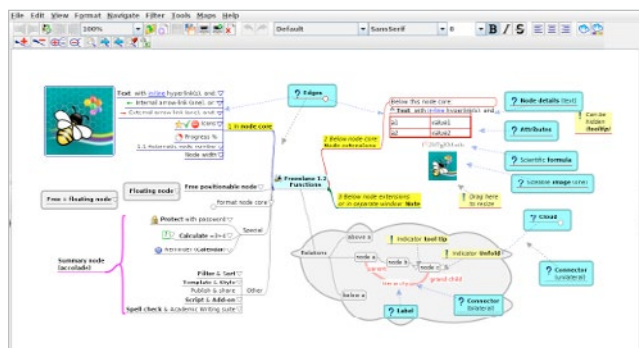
File Edit View Format Navigate Filter Tools Maps Help

100%

Default

SansSerif

8

B I S

Text with online hyperlink(s) and

Internal arrow-link (one), or

External arrow-link (one), and

Icons

Progress %

1.1 Automatic node number

Node width

1 In node core

Edges

Below this node core

Text with online hyperlink(s) and

Node details (text)

Can be hidden (tooltip)

a1 Value1

a2 Value2

Attributes

Scientific formula

Scalable image (core)

Drag here to resize

2 Below node core Node extensions

Freeplane 1.3 Functions

3 Below node extensions or in separate window: Note

Free positionable node

Floating node

Free + floating node

format node core

Protect with password

Calculate =3+4

Reminder (Calendar)

Several

Summary node (accolade)

Filter & Sort

Template & Style

Publish & share

Script & Add-on

Spell check & Academic Writing suite

Other

Cloud

above a

Indicator tool tip

Relations

node a

node b

node c

Indicator Unfold

parent

child

grand child

Connector (unilateral)

below a

Connector (bilateral)

Label